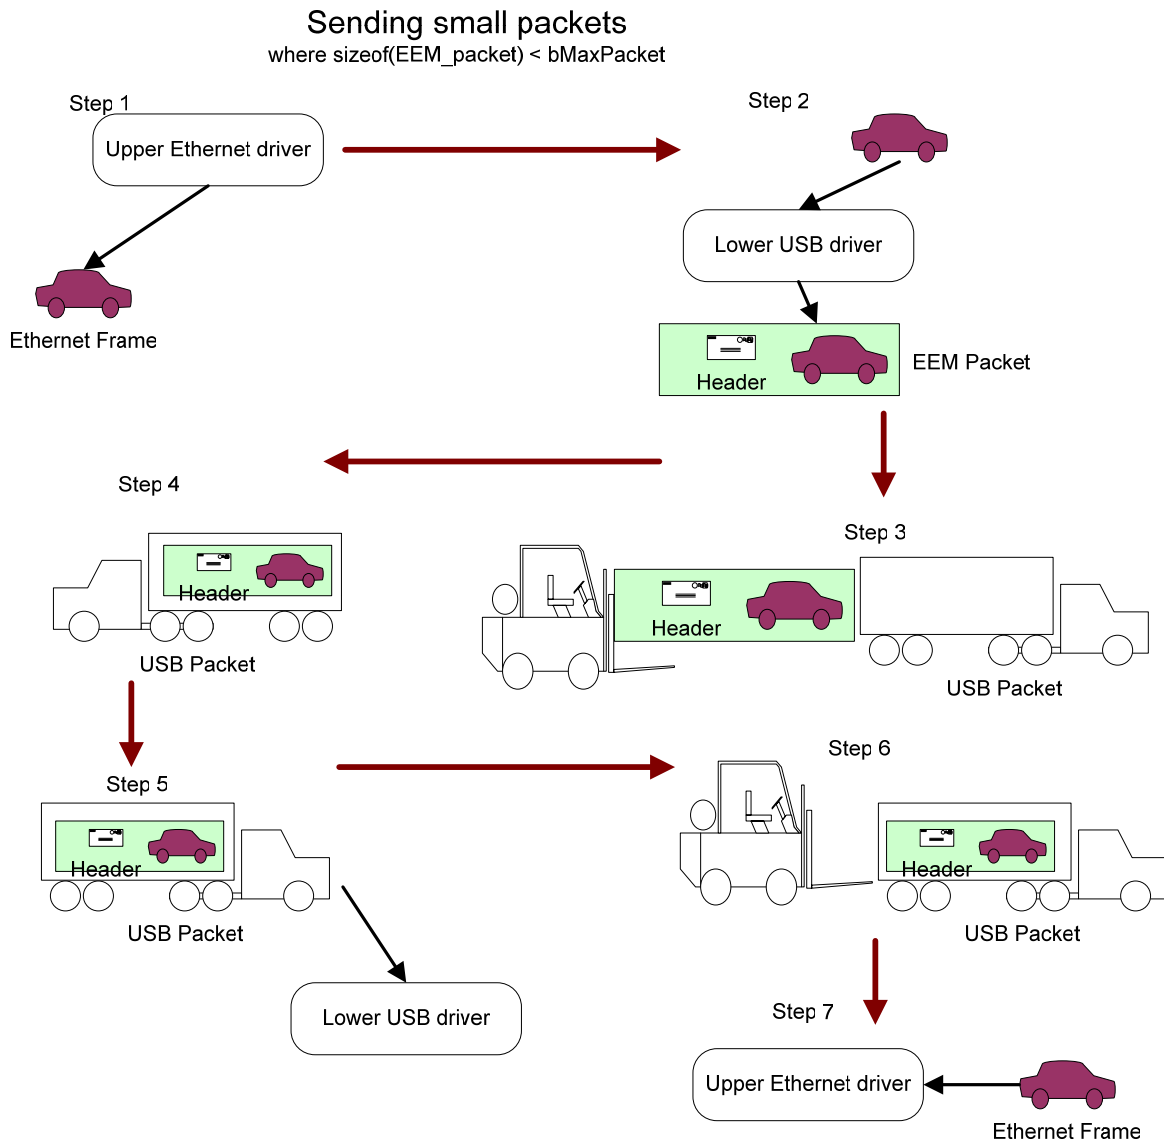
Sending small packets
where sizeof(EEM_packet) < bMaxPacket

Step 1
Upper Ethernet driver
Ethernet Frame

Step 2
Lower USB driver
Header
EEM Packet

Step 4
Header
USB Packet

Step 3
Header
USB Packet

Step 5
Header
USB Packet
Lower USB driver

Step 6
Header
USB Packet

Step 7
Upper Ethernet driver
Ethernet Frame